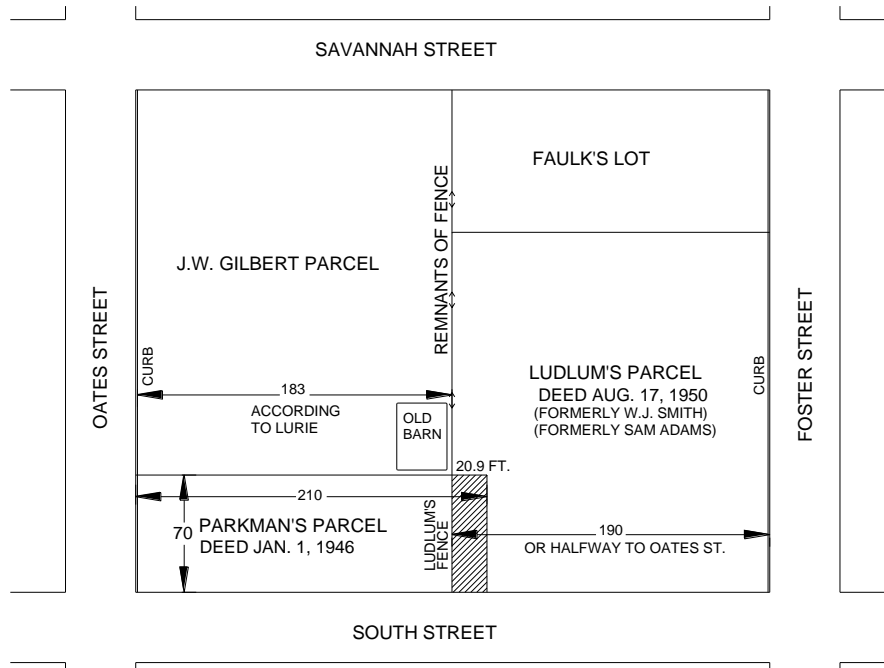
SAVANNAH STREET

FAULK'S LOT

REMNANTS OF FENCE

J.W. GILBERT PARCEL

OATES STREET

CURB

183

ACCORDING TO LURIE

OLD BARN

LUDLUM'S PARCEL
DEED AUG. 17, 1950
(FORMERLY W.J. SMITH)
(FORMERLY SAM ADAMS)

CURB

FOSTER STREET

20.9 FT.

210

70

PARKMAN'S PARCEL
DEED JAN. 1, 1946

LUDLUM'S FENCE

190
OR HALFWAY TO OATES ST.

SOUTH STREET